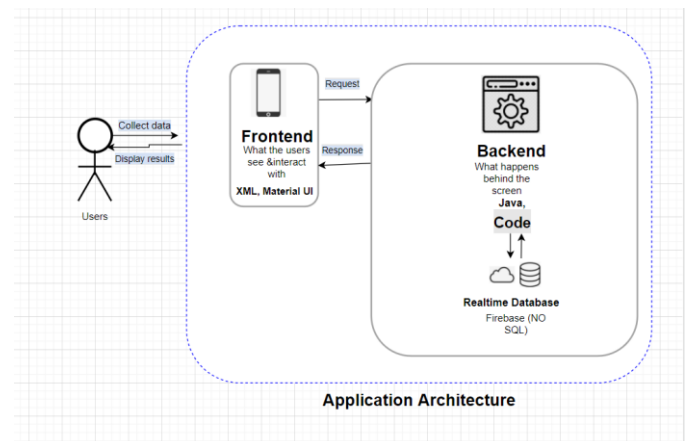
Collect data

Display results

Users

Request

Response

Frontend
What the users see &interact with
XML, Material UI

Backend
What happens behind the screen
Java,
Code

Realtime Database
Firebase (NO SQL)

Application Architecture